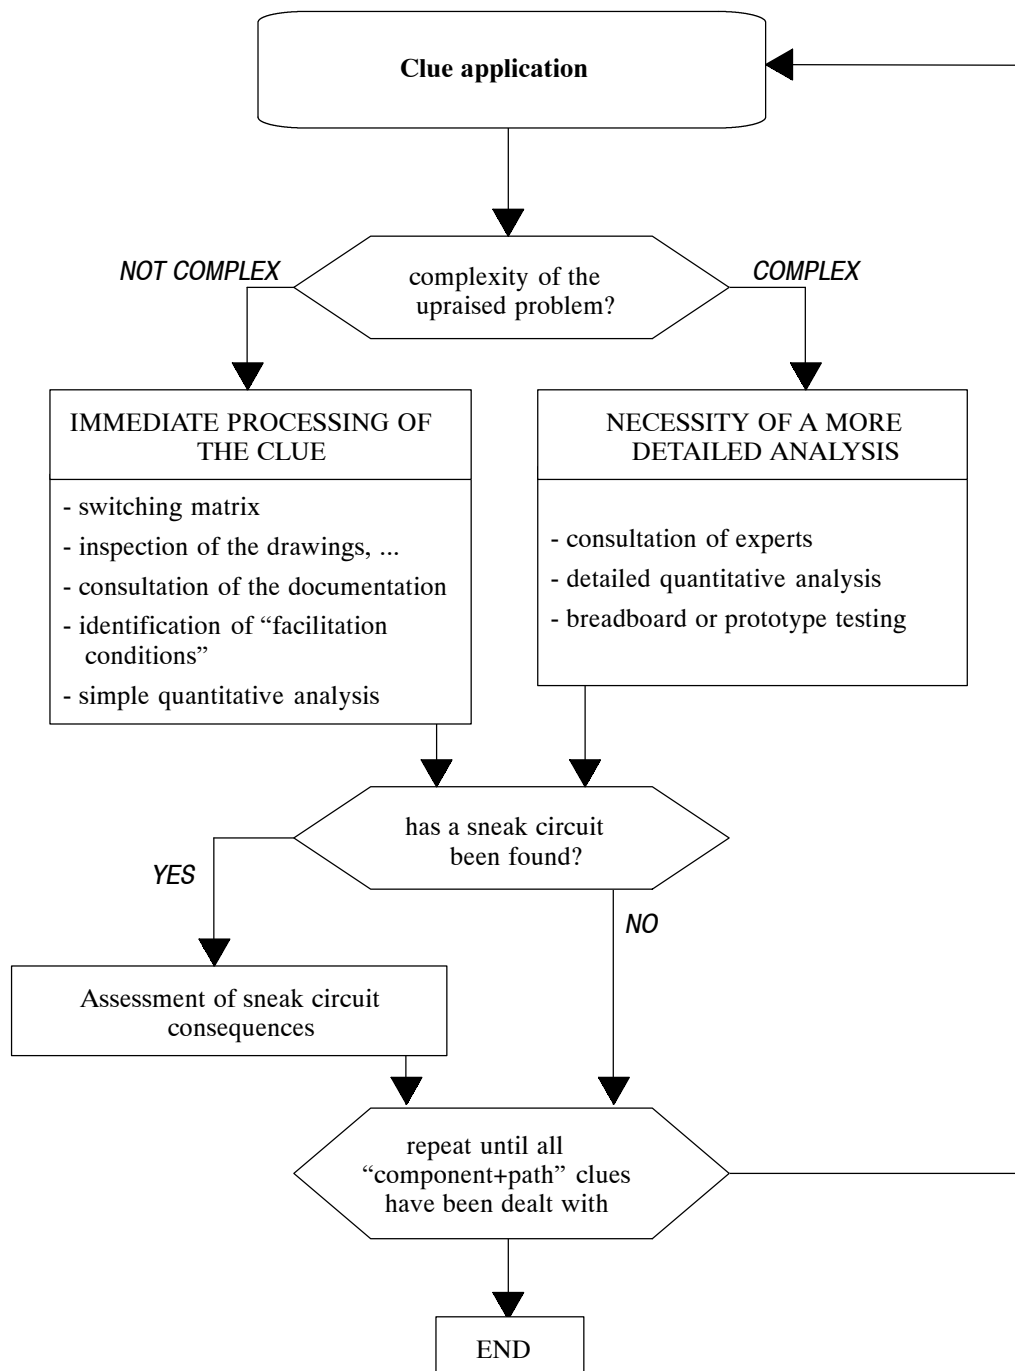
Clue application

NOT COMPLEX

complexity of the upraised problem?

COMPLEX

IMMEDIATE PROCESSING OF THE CLUE

- switching matrix
- inspection of the drawings, ...
- consultation of the documentation
- identification of "facilitation conditions"
- simple quantitative analysis

NECESSITY OF A MORE DETAILED ANALYSIS

- consultation of experts
- detailed quantitative analysis
- breadboard or prototype testing

has a sneak circuit been found?

YES

NO

Assessment of sneak circuit consequences

repeat until all "component+path" clues have been dealt with

END